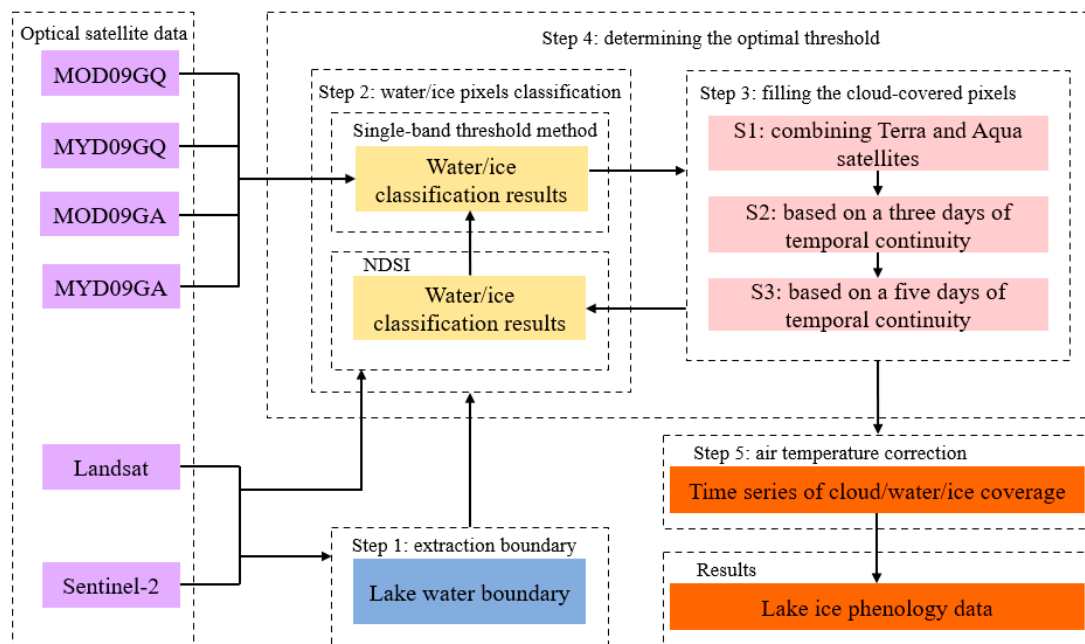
Optical satellite data

MOD09GQ

MYD09GQ

MOD09GA

MYD09GA

Landsat

Sentinel-2

Step 4: determining the optimal threshold

Step 2: water/ice pixels classification

Single-band threshold method

Water/ice classification results

NDSI

Water/ice classification results

Step 3: filling the cloud-covered pixels

S1: combining Terra and Aqua satellites

S2: based on a three days of temporal continuity

S3: based on a five days of temporal continuity

Step 5: air temperature correction

Time series of cloud/water/ice coverage

Step 1: extraction boundary

Lake water boundary

Results

Lake ice phenology data